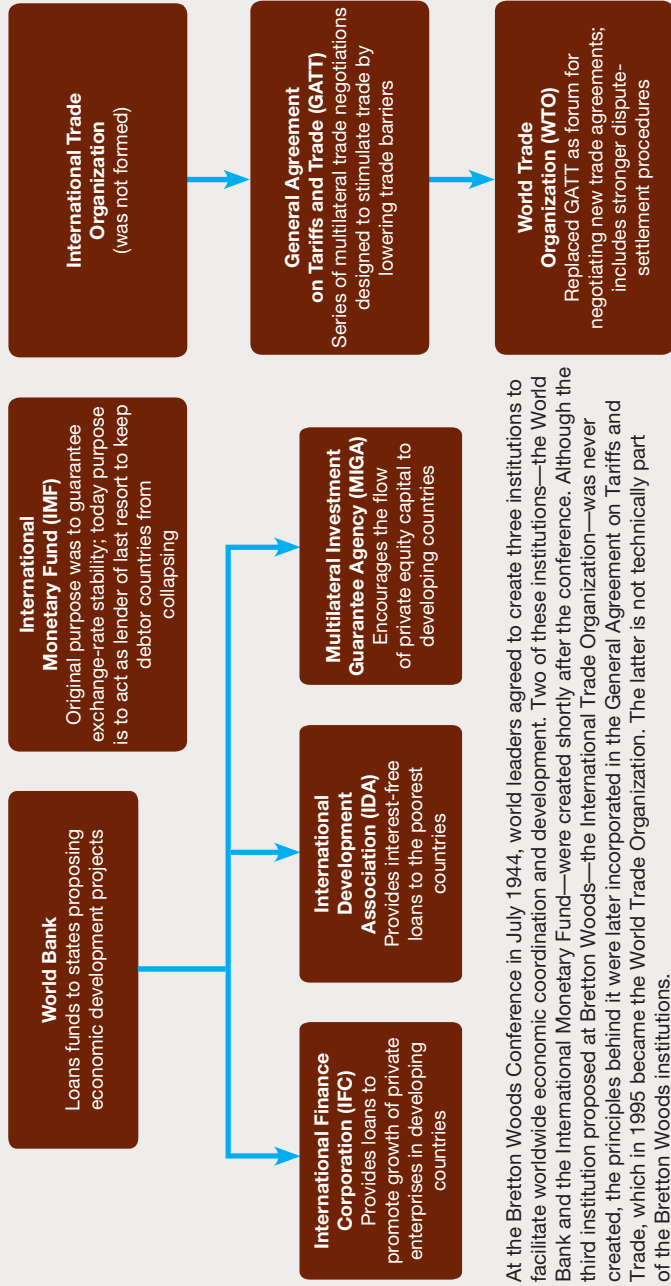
World Bank
Loans funds to states proposing economic development projects

International Finance Corporation (IFC)
Provides loans to promote growth of private enterprises in developing countries

International Development Association (IDA)
Provides interest-free loans to the poorest countries

Multilateral Investment Guarantee Agency (MIGA)
Encourages the flow of private equity capital to developing countries

International Monetary Fund (IMF)
Original purpose was to guarantee exchange-rate stability; today purpose is to act as lender of last resort to keep debtor countries from collapsing

International Trade Organization
(was not formed)

General Agreement on Tariffs and Trade (GATT)
Series of multilateral trade negotiations designed to stimulate trade by lowering trade barriers

World Trade Organization (WTO)
Replaced GATT as forum for negotiating new trade agreements; includes stronger dispute-settlement procedures

At the Bretton Woods Conference in July 1944, world leaders agreed to create three institutions to facilitate worldwide economic coordination and development. Two of these institutions—the World Bank and the International Monetary Fund—were created shortly after the conference. Although the third institution proposed at Bretton Woods—the International Trade Organization—was never created, the principles behind it were later incorporated in the General Agreement on Tariffs and Trade, which in 1995 became the World Trade Organization. The latter is not technically part of the Bretton Woods institutions.